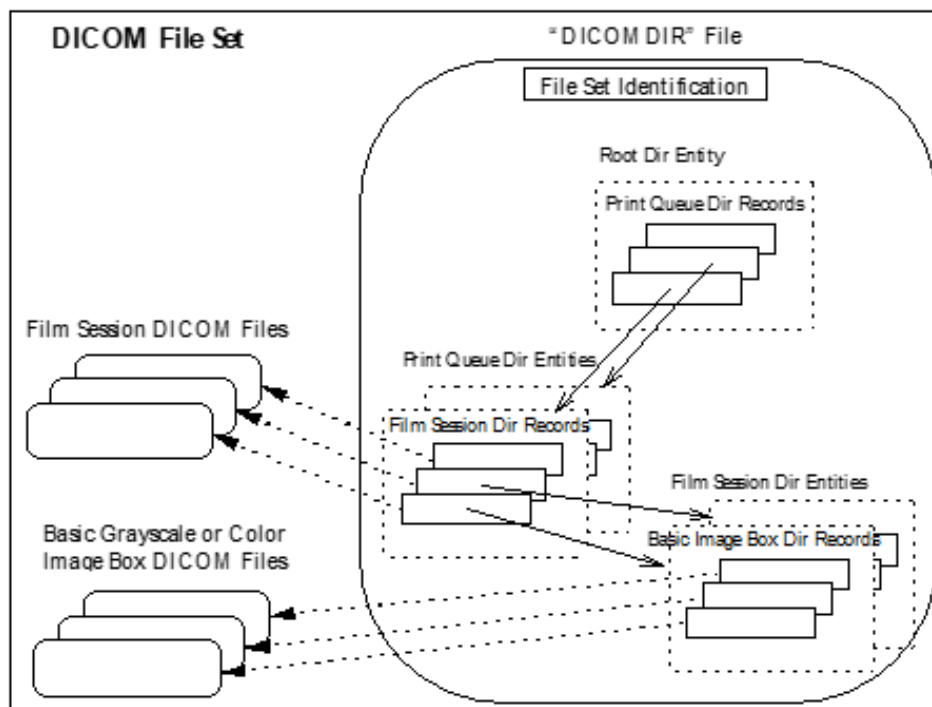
DICOM File Set

"DICOM DIR" File

File Set Identification

Root Dir Entity

Print Queue Dir Records

Film Session DICOM Files

Print Queue Dir Entities

Film Session Dir Records

Film Session Dir Entities

Basic Grayscale or Color Image Box DICOM Files

Basic Image Box Dir Records